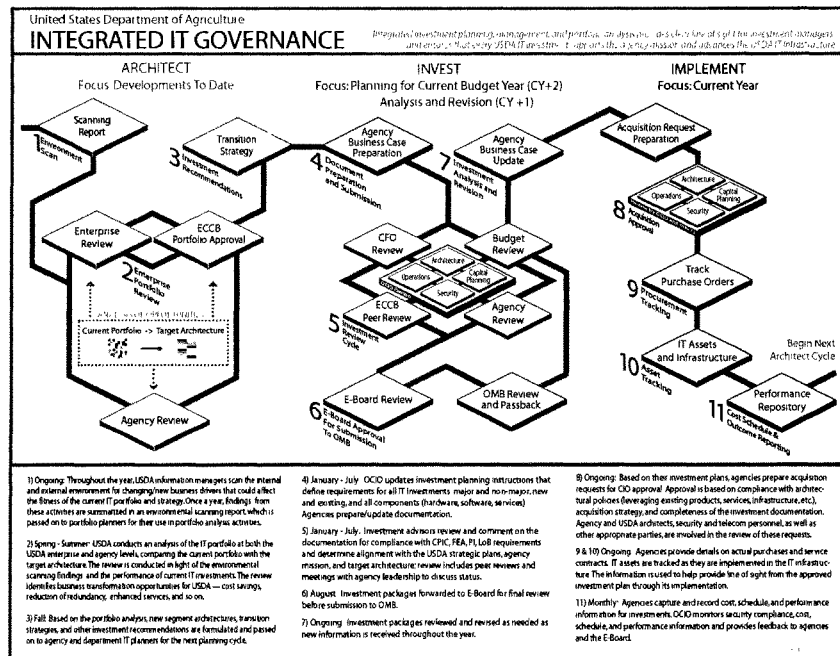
United States Department of Agriculture

INTEGRATED IT GOVERNANCE

Integrated investment planning, management and portfolio analysis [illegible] of IT investment managers and ensures that every USDA IT investment supports the agency mission and advances the USDA IT infrastructure

ARCHITECT
Focus: Developments To Date

INVEST
Focus: Planning for Current Budget Year (CY+2)
Analysis and Revision (CY +1)

IMPLEMENT
Focus: Current Year

Scanning Report

1 Environment Scan

Transition Strategy

3 Investment Recommendations

Agency Business Case Preparation

4 Document Preparation and Submission

Agency Business Case Update

7 Investment Analysis and Revision

Acquisition Request Preparation

Architecture
Operations
Capital Planning
Security

8 Acquisition Approval

Enterprise Review

ECCB Portfolio Approval

2 Enterprise Portfolio Review

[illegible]

Current Portfolio -> Target Architecture

CFO Review

Architecture
Operations
Capital Planning
Security

Budget Review

ECCB Peer Review

5 Investment Review Cycle

Agency Review

Track Purchase Orders

9 Procurement Tracking

IT Assets and Infrastructure

10 Asset Tracking

Begin Next Architect Cycle

Agency Review

E-Board Review

6 E-Board Approval For Submission To OMB

OMB Review and Passback

Performance Repository

11 Cost Schedule & Outcome Reporting

1) Ongoing: Throughout the year, USDA information managers scan the internal and external environment for changing/new business drivers that could affect the fitness of the current IT portfolio and strategy. Once a year, findings from these activities are summarized in an environmental scanning report, which is passed on to portfolio planners for their use in portfolio analysis activities.

2) Spring - Summer: USDA conducts an analysis of the IT portfolio at both the USDA enterprise and agency levels, comparing the current portfolio with the target architecture. The review is conducted in light of the environmental scanning findings and the performance of current IT investments. The review identifies business transformation opportunities for USDA — cost savings, reduction of redundancy, enhanced services, and so on.

3) Fall: Based on the portfolio analysis, new segment architectures, transition strategies, and other investment recommendations are formulated and passed on to agency and department IT planners for the next planning cycle.

4) January - July: OCIO updates investment planning instructions that define requirements for all IT investments major and non-major, new and existing, and all components (hardware, software, services). Agencies prepare/update documentation.

5) January - July: Investment advisors review and comment on the documentation for compliance with CPIC, FEA, PI, LoB requirements and determine alignment with the USDA strategic plans, agency mission, and target architecture; review includes peer reviews and meetings with agency leadership to discuss status.

6) August: Investment packages forwarded to E-Board for final review before submission to OMB.

7) Ongoing: Investment packages reviewed and revised as needed as new information is received throughout the year.

8) Ongoing: Based on their investment plans, agencies prepare acquisition requests for CIO approval. Approval is based on compliance with architectural policies (leveraging existing products, services, infrastructure, etc), acquisition strategy, and completeness of the investment documentation. Agency and USDA architects, security and telecom personnel, as well as other appropriate parties, are involved in the review of these requests.

9 & 10) Ongoing: Agencies provide details on actual purchases and service contracts. IT assets are tracked as they are implemented in the IT infrastructure. The information is used to help provide line of sight from the approved investment plan through its implementation.

11) Monthly: Agencies capture and record cost, schedule, and performance information for investments. OCIO monitors security compliance, cost, schedule, and performance information and provides feedback to agencies and the E-Board.